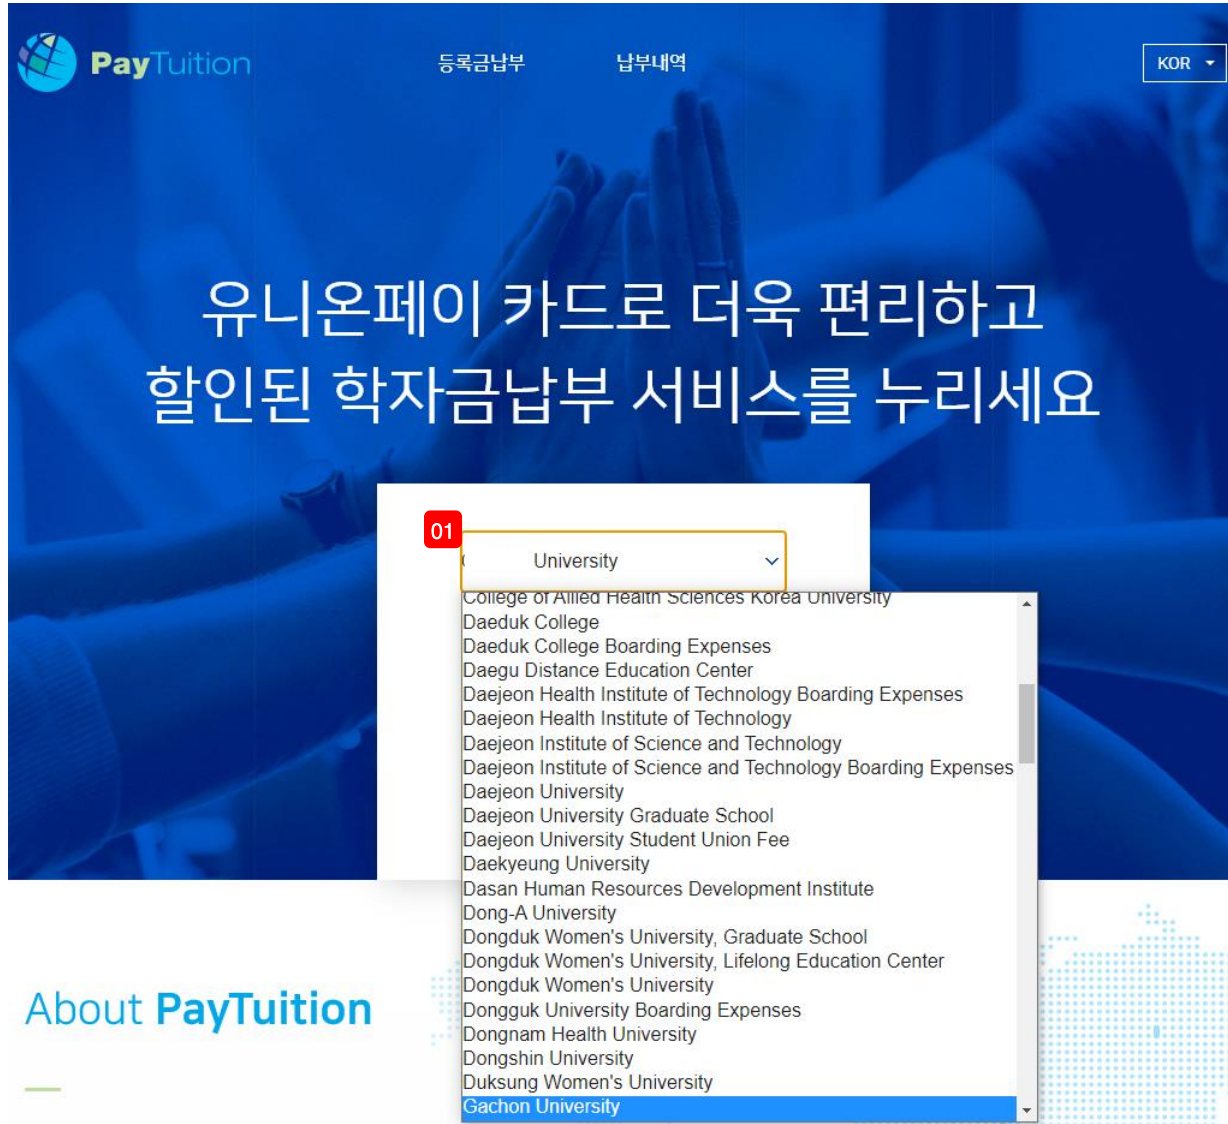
PayTuition

등록금납부

납부내역

KOR

유니온페이 카드로 더욱 편리하고
할인된 학자금납부 서비스를 누리세요

01

University

College of Allied Health Sciences Korea University
Daeduk College
Daeduk College Boarding Expenses
Daegu Distance Education Center
Daejeon Health Institute of Technology Boarding Expenses
Daejeon Health Institute of Technology
Daejeon Institute of Science and Technology
Daejeon Institute of Science and Technology Boarding Expenses
Daejeon University
Daejeon University Graduate School
Daejeon University Student Union Fee
Daekyeung University
Dasan Human Resources Development Institute
Dong-A University
Dongduk Women's University, Graduate School
Dongduk Women's University, Lifelong Education Center
Dongduk Women's University
Dongguk University Boarding Expenses
Dongnam Health University
Dongshin University
Duksung Women's University
Gachon University

About PayTuition